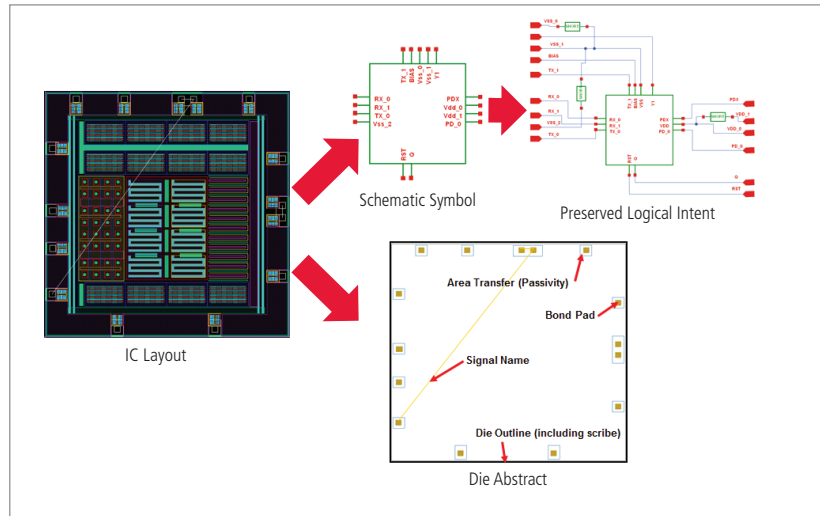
TX_1
BIAS
Vss_0
Vss_1
Y1

RX_0
RX_1
TX_0
Vss_2

PDX
Vdd_0
Vdd_1
PD_0

RST
O

Schematic Symbol

VSS_0
VSS_1
BIAS
TX_1
RX_0
RX_1
VSS_2
TX_0

TX_1
BIAS
VSS
Y1

RX_0
RX_1
TX_0

PDX
VDD
PD_0

RST
O

PDX
VDD_1
VDD_0
PD_0
O
RST

Preserved Logical Intent

IC Layout

Area Transfer (Passivity)

Bond Pad

Signal Name

Die Outline (including scribe)

Die Abstract